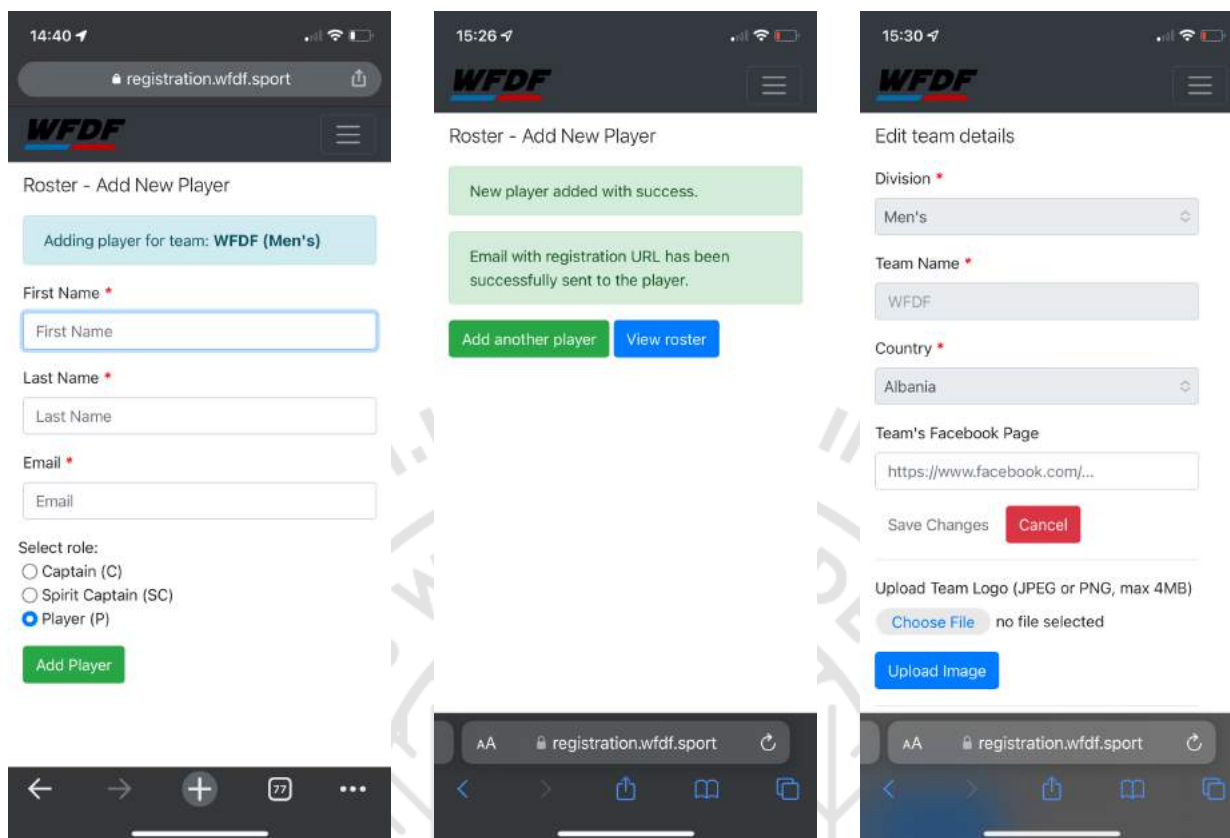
14:40

registration.wfdf.sport

WFDF

Roster - Add New Player

Adding player for team: **WFDF (Men's)**

First Name *

First Name

Last Name *

Last Name

Email *

Email

Select role:
Captain (C)
Spirit Captain (SC)
Player (P)

Add Player

77

15:26

WFDF

Roster - Add New Player

New player added with success.

Email with registration URL has been successfully sent to the player.

Add another player

View roster

AA registration.wfdf.sport

15:30

WFDF

Edit team details

Division *

Men's

Team Name *

WFDF

Country *

Albania

Team's Facebook Page

https://www.facebook.com/...

Save Changes

Cancel

Upload Team Logo (JPEG or PNG, max 4MB)

Choose File no file selected

Upload Image

AA registration.wfdf.sport